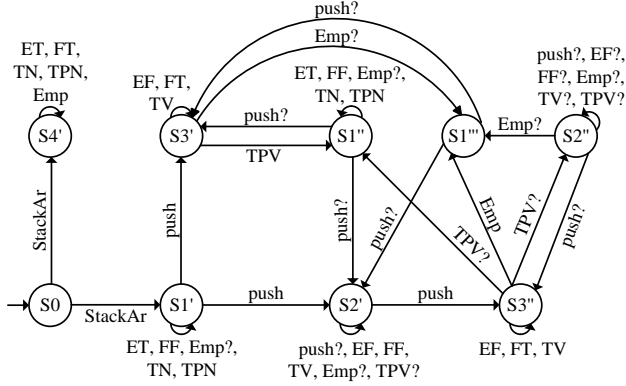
push?

Emp?

ET, FT, TN, TPN, Emp

EF, FT, TV

ET, FF, Emp?, TN, TPN

push?, EF?, FF?, Emp?, TV?, TPV?

S4'

S3'

S1''

S1'''

Emp?

S2''

push?

TPV

StackAr

push

push?

push?

Emp

TPV?

TPV?

push?

S0

StackAr

S1'

push

S2'

push

S3''

ET, FF, Emp?, TN, TPN

push?, EF, FF, TV, Emp?, TPV?

EF, FT, TV